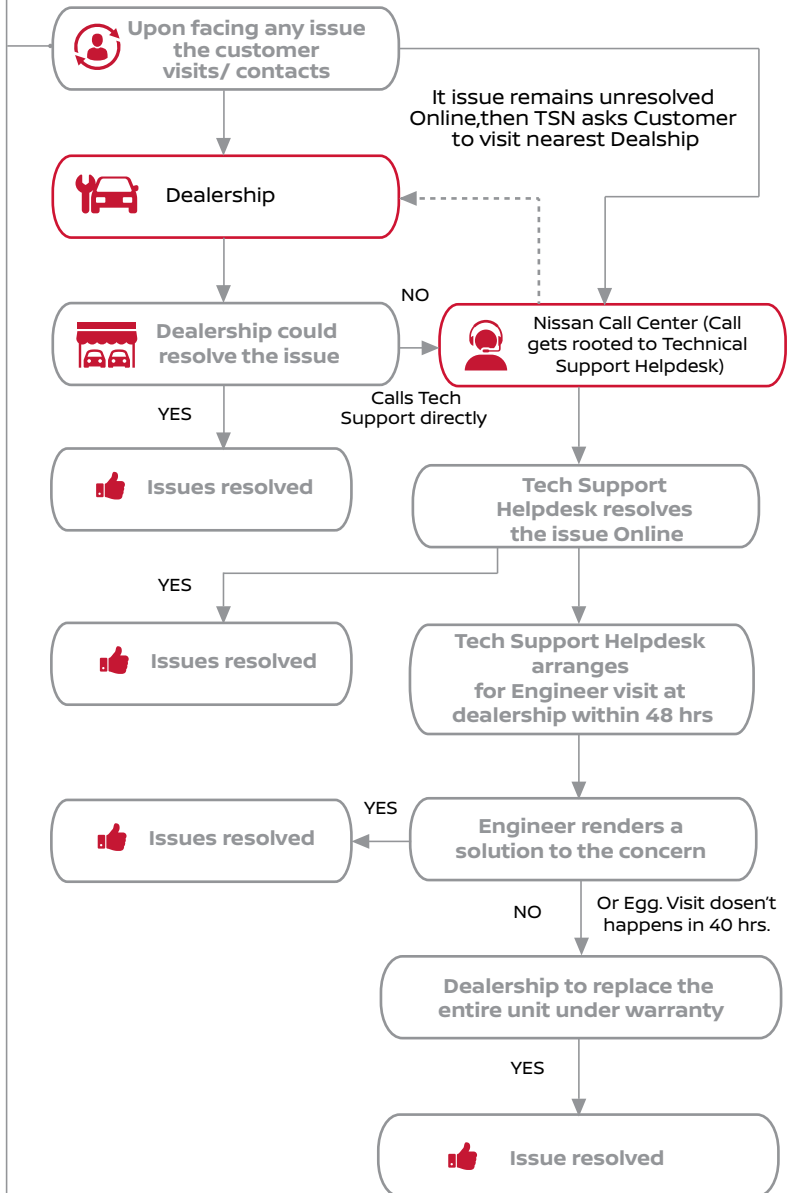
Upon facing any issue the customer visits/ contacts

It issue remains unresolved Online,then TSN asks Customer to visit nearest Dealship

Dealership

NO

Dealership could resolve the issue

Nissan Call Center (Call gets rooted to Technical Support Helpdesk)

Calls Tech Support directly

YES

Issues resolved

Tech Support Helpdesk resolves the issue Online

YES

Issues resolved

Tech Support Helpdesk arranges for Engineer visit at dealership within 48 hrs

YES

Issues resolved

Engineer renders a solution to the concern

NO

Or Egg. Visit dosen't happens in 40 hrs.

Dealership to replace the entire unit under warranty

YES

Issue resolved